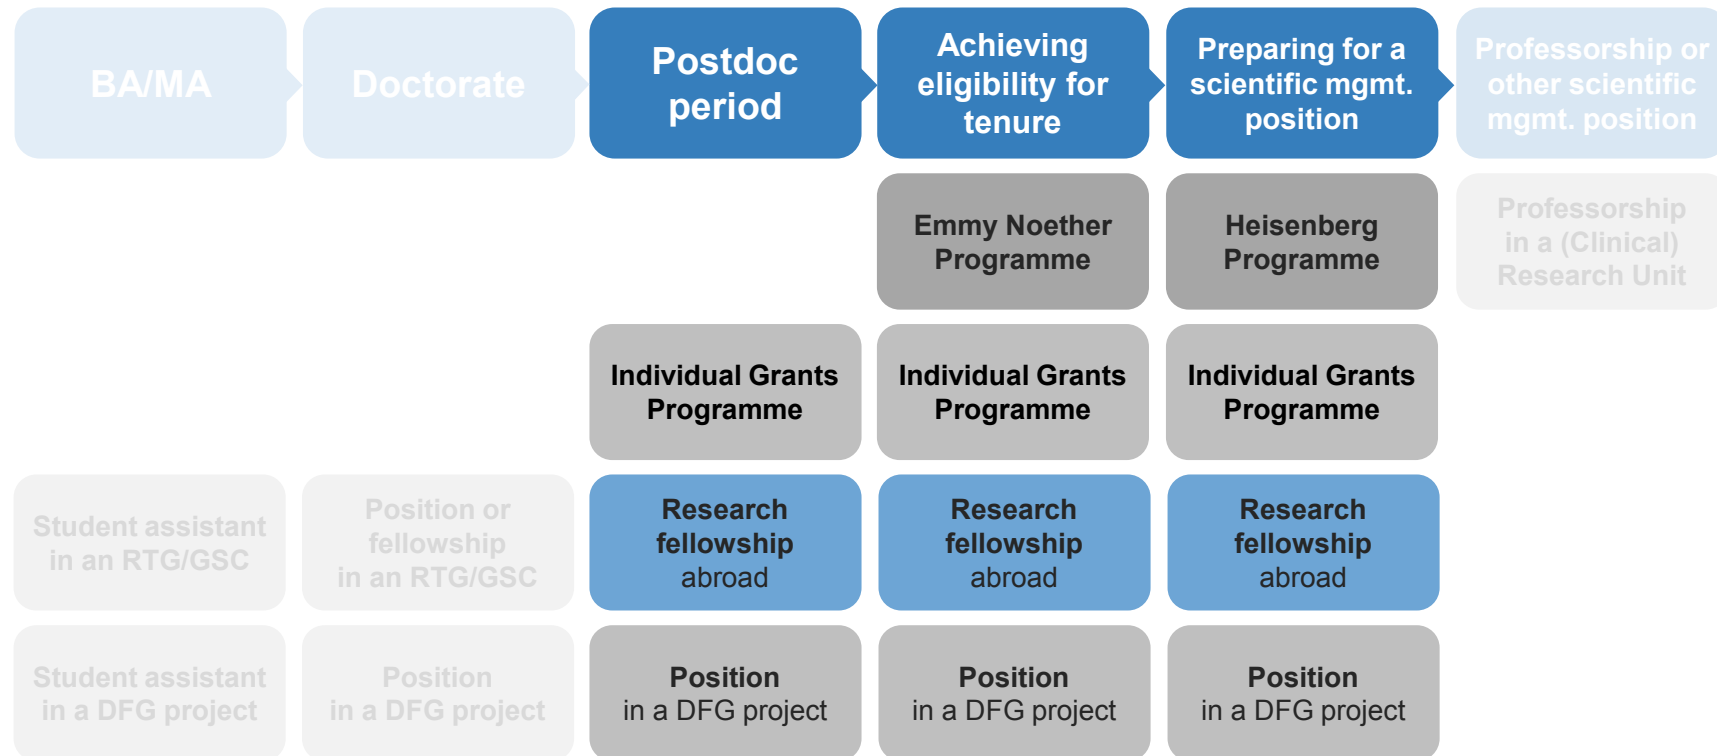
BA/MA

Doctorate

Postdoc period

Achieving eligibility for tenure

Preparing for a scientific mgmt. position

Professorship or other scientific mgmt. position

Emmy Noether Programme

Heisenberg Programme

Professorship in a (Clinical) Research Unit

Individual Grants Programme

Individual Grants Programme

Individual Grants Programme

Student assistant in an RTG/GSC

Position or fellowship in an RTG/GSC

Research fellowship abroad

Research fellowship abroad

Research fellowship abroad

Student assistant in a DFG project

Position in a DFG project

Position in a DFG project

Position in a DFG project

Position in a DFG project